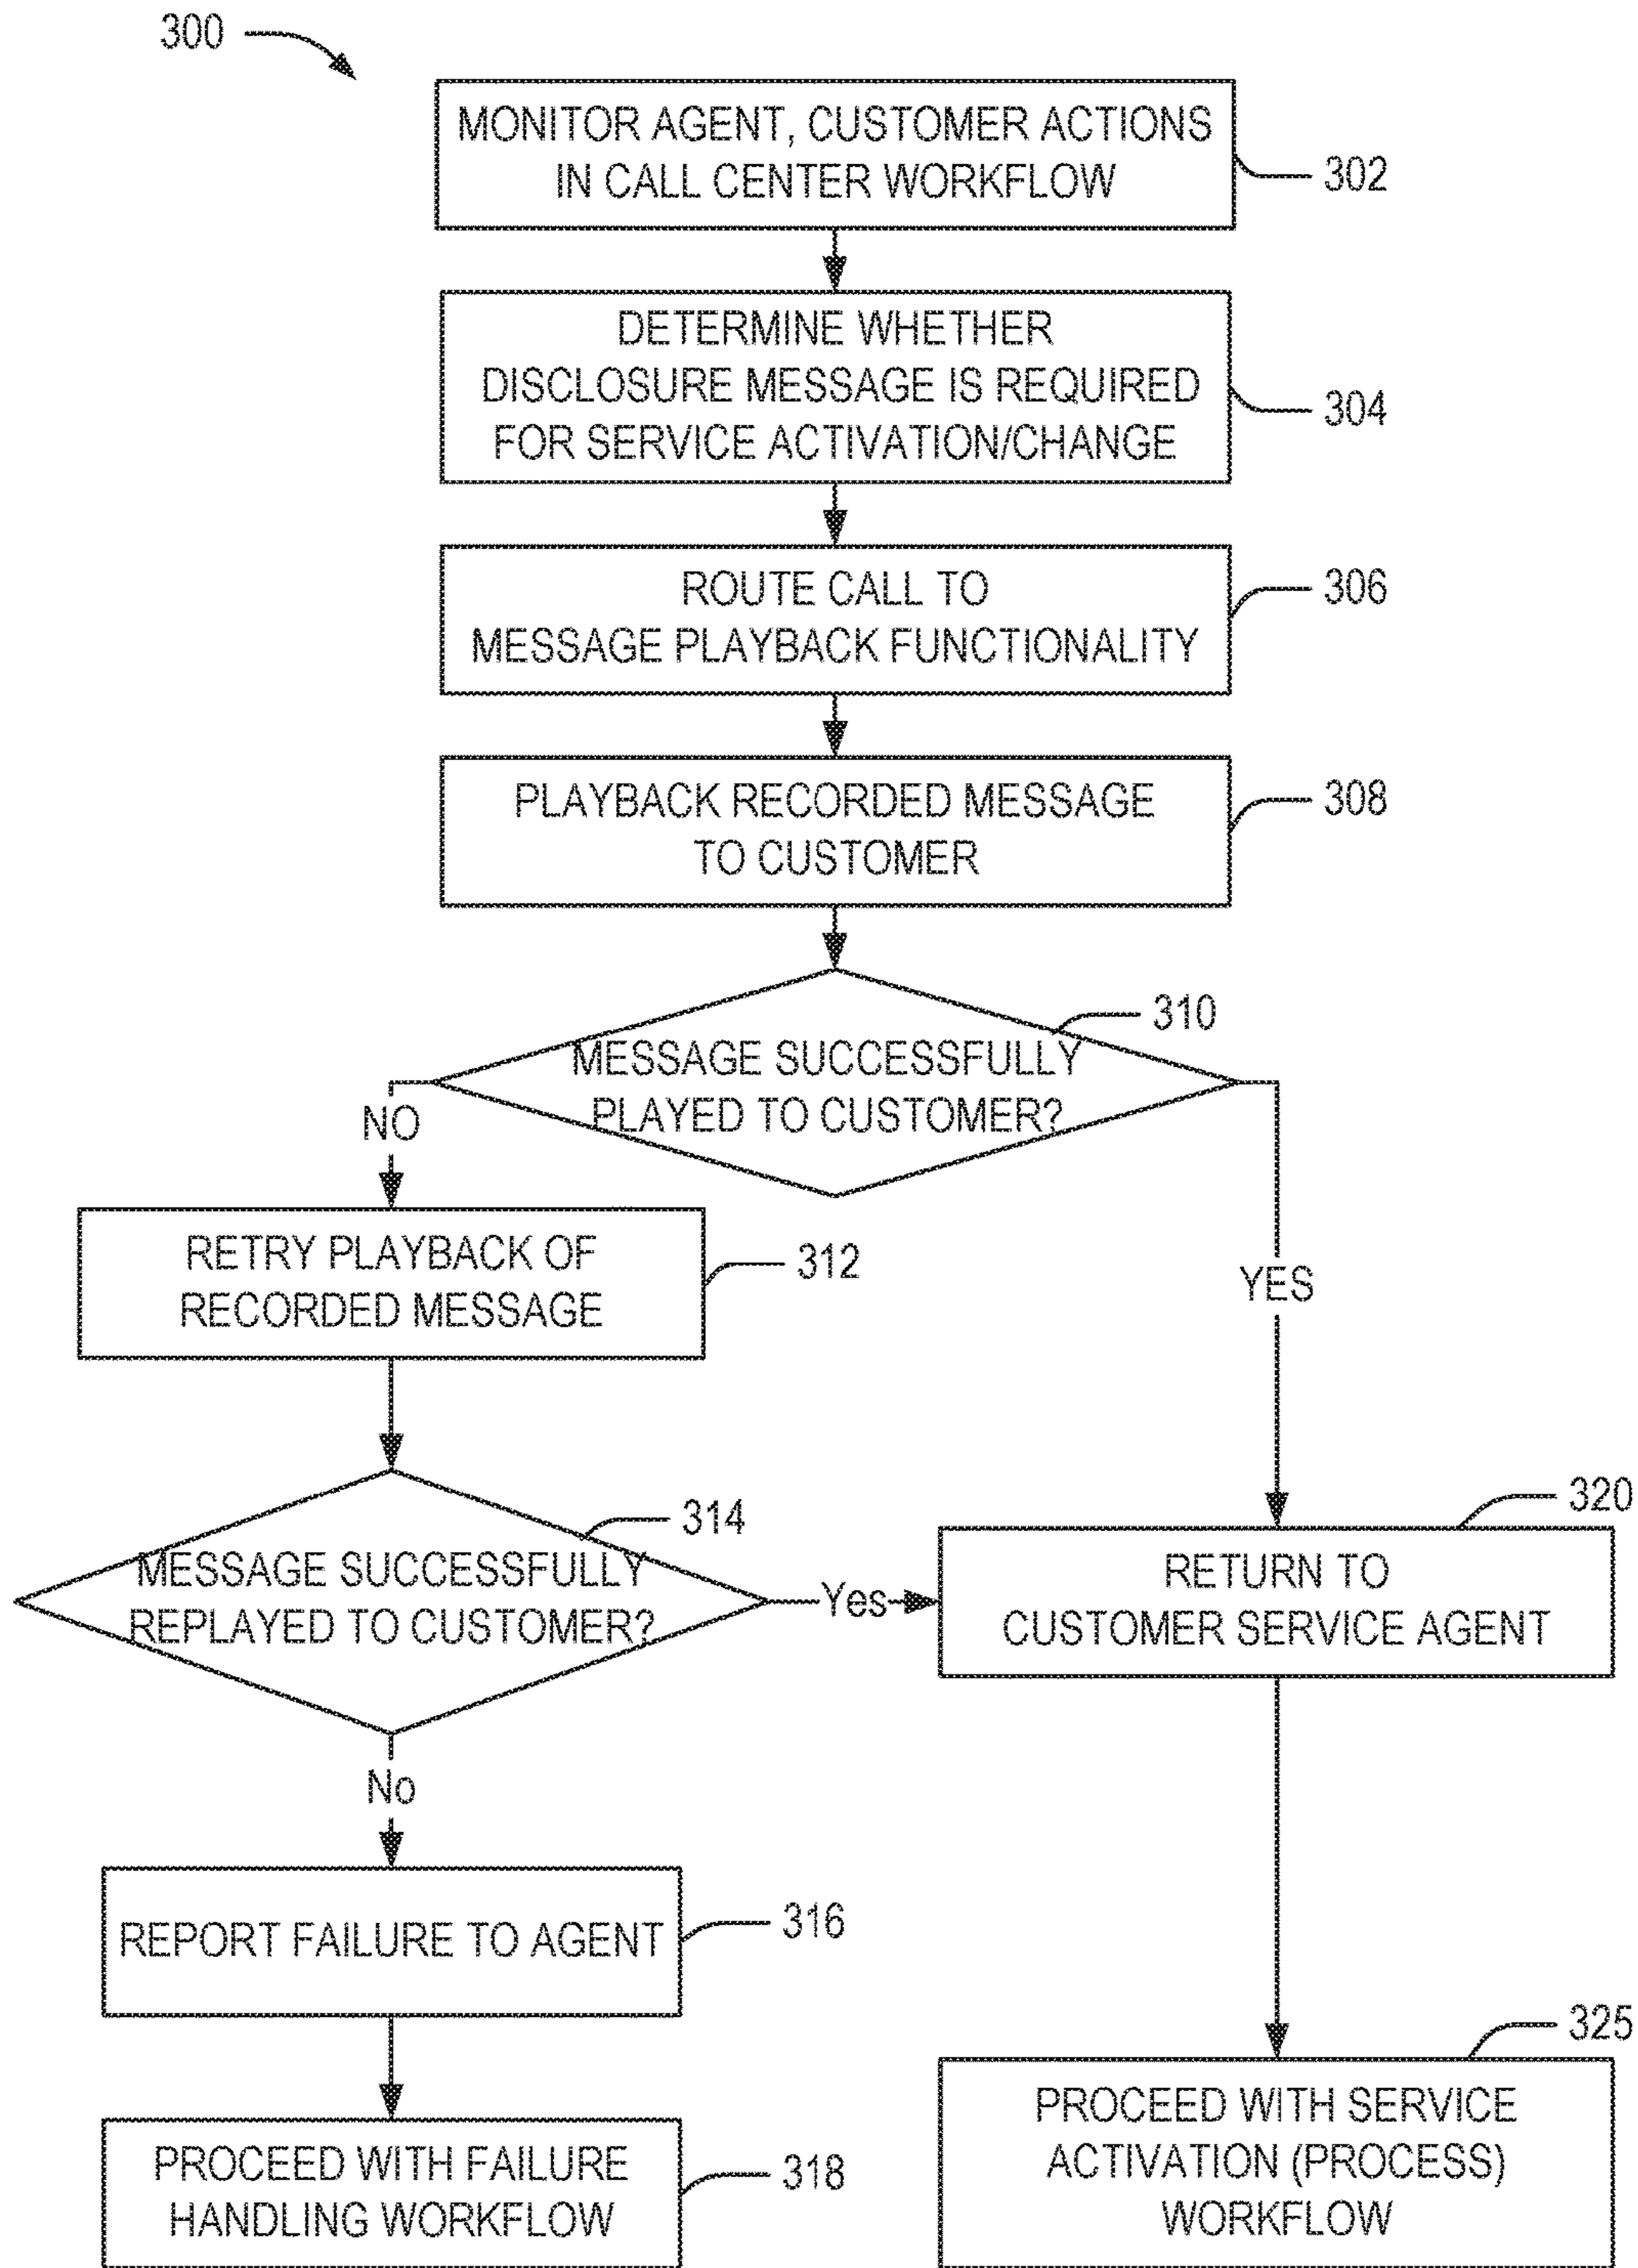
300

MONITOR AGENT, CUSTOMER ACTIONS IN CALL CENTER WORKFLOW

302

DETERMINE WHETHER DISCLOSURE MESSAGE IS REQUIRED FOR SERVICE ACTIVATION/CHANGE

304

ROUTE CALL TO MESSAGE PLAYBACK FUNCTIONALITY

306

PLAYBACK RECORDED MESSAGE TO CUSTOMER

308

MESSAGE SUCCESSFULLY PLAYED TO CUSTOMER?

310

NO

YES

RETRY PLAYBACK OF RECORDED MESSAGE

312

MESSAGE SUCCESSFULLY REPLAYED TO CUSTOMER?

314

Yes

RETURN TO CUSTOMER SERVICE AGENT

320

No

REPORT FAILURE TO AGENT

316

PROCEED WITH FAILURE HANDLING WORKFLOW

318

PROCEED WITH SERVICE ACTIVATION (PROCESS) WORKFLOW

325